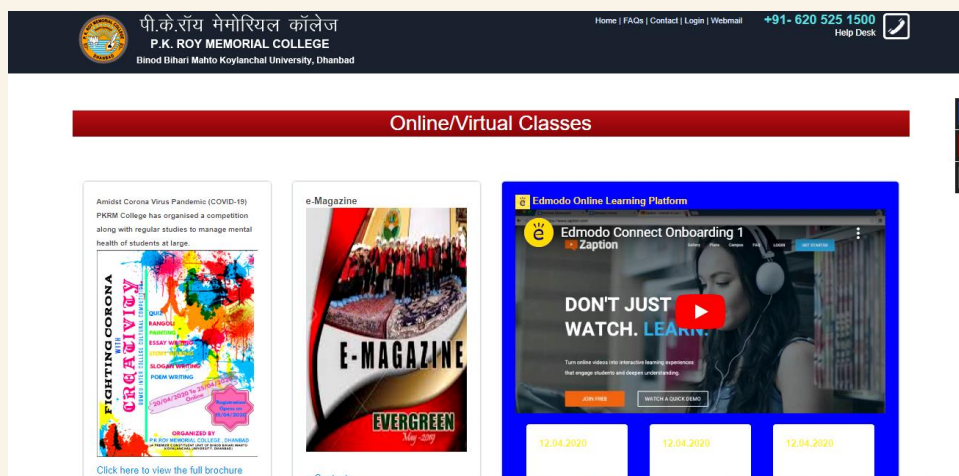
पी.के.रॉय मेमोरियल कॉलेज
P.K. ROY MEMORIAL COLLEGE
Binod Bihari Mahto Koylanchal University, Dhanbad

Home | FAQs | Contact | Login | Webmail

+91- 620 525 1500
Help Desk

Online/Virtual Classes

Amidst Corona Virus Pandemic (COVID-19) PKRM College has organised a competition along with regular studies to manage mental health of students at large.

FIGHTING CORONA WITH CREATIVITY

QUIZ
RANGOLI
PAINTING
ESSAY WRITING
STORY WRITING
SLOGAN WRITING
POEM WRITING

20/04/2020 To 25/04/2020 Online

Registration Opens on 19/04/2020

ORGANIZED BY
P.K.ROY MEMORIAL COLLEGE , DHANBAD

Click here to view the full brochure

e-Magazine

E-MAGAZINE
EVERGREEN
May - 2019

Edmodo Online Learning Platform

Edmodo Connect Onboarding 1
Zaption

DON'T JUST WATCH. LEARN.

Turn online videos into interactive learning experiences that engage students and deepen understanding.

JOIN FREE
WATCH A QUICK DEMO

12.04.2020
12.04.2020
12.04.2020